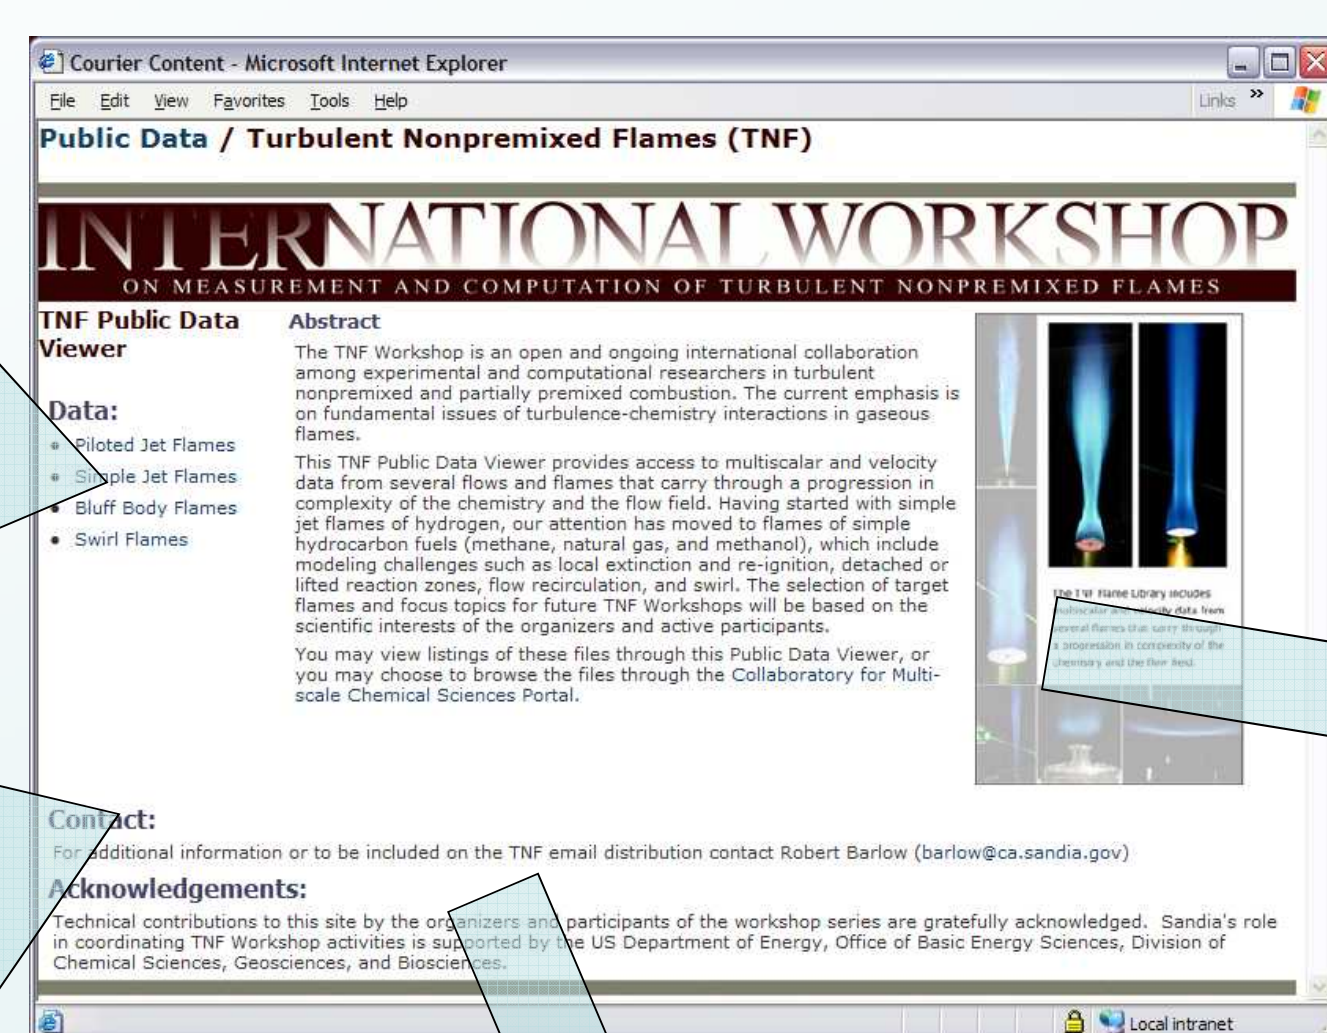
Courier Content - Microsoft Internet Explorer

File Edit View Favorites Tools Help

Links »

Public Data / Turbulent Nonpremixed Flames (TNF)

INTERNATIONAL WORKSHOP
ON MEASUREMENT AND COMPUTATION OF TURBULENT NONPREMIXED FLAMES

TNF Public Data Viewer

Data:
• Piloted Jet Flames
• Simple Jet Flames
• Bluff Body Flames
• Swirl Flames

Abstract

The TNF Workshop is an open and ongoing international collaboration among experimental and computational researchers in turbulent nonpremixed and partially premixed combustion. The current emphasis is on fundamental issues of turbulence-chemistry interactions in gaseous flames.

This TNF Public Data Viewer provides access to multiscalar and velocity data from several flows and flames that carry through a progression in complexity of the chemistry and the flow field. Having started with simple jet flames of hydrogen, our attention has moved to flames of simple hydrocarbon fuels (methane, natural gas, and methanol), which include modeling challenges such as local extinction and re-ignition, detached or lifted reaction zones, flow recirculation, and swirl. The selection of target flames and focus topics for future TNF Workshops will be based on the scientific interests of the organizers and active participants.

You may view listings of these files through this Public Data Viewer, or you may choose to browse the files through the Collaboratory for Multi-scale Chemical Sciences Portal.

The TNF Flame Library includes multiscalar and velocity data from several flames that carry through a progression in complexity of the chemistry and the flow field.

Contact:
For additional information or to be included on the TNF email distribution contact Robert Barlow (barlow@ca.sandia.gov)

Acknowledgements:
Technical contributions to this site by the organizers and participants of the workshop series are gratefully acknowledged. Sandia's role in coordinating TNF Workshop activities is supported by the US Department of Energy, Office of Basic Energy Sciences, Division of Chemical Sciences, Geosciences, and Biosciences.

Local intranet